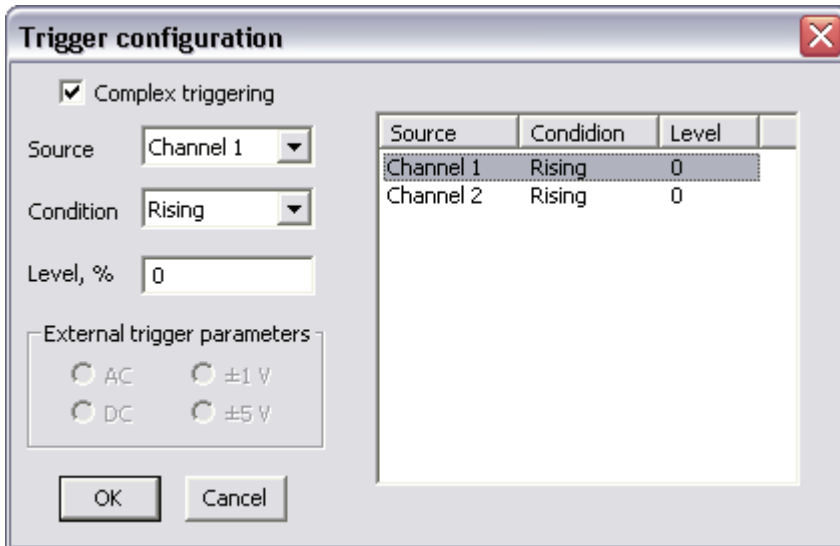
Trigger configuration

Complex triggering

Source Channel 1

Condition Rising

Level, % 0

External trigger parameters
AC ±1 V
DC ±5 V

OK Cancel

| Source | Condidion | Level |
|---|---|---|
| Channel 1 | Rising | 0 |
| Channel 2 | Rising | 0 |